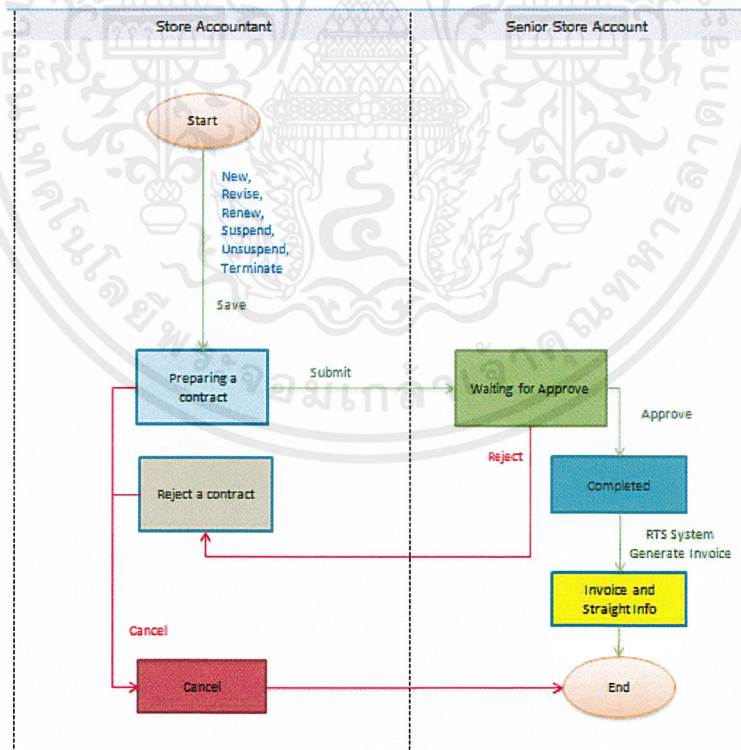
Store Accountant

Senior Store Account

Start

New,
Revise,
Renew,
Suspend,
Unsuspend,
Terminate

Save

Preparing a contract

Submit

Waiting for Approve

Approve

Reject

Reject a contract

Completed

RTS System
Generate Invoice

Invoice and Straight Info

Cancel

Cancel

End